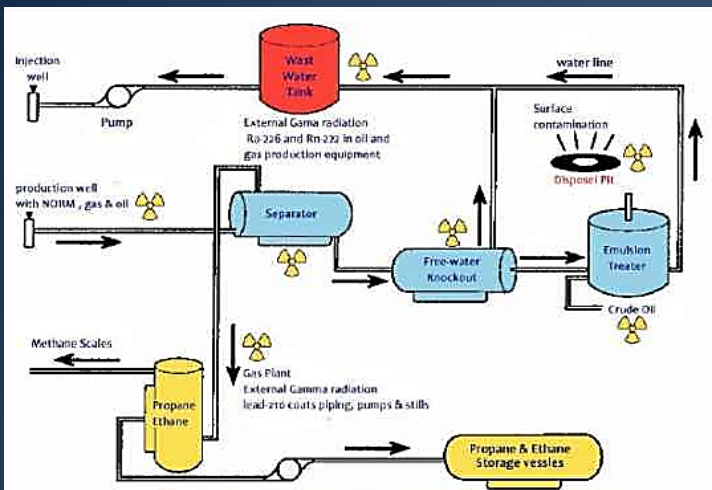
Injection well

Pump

Wast Water Tank

External Gama radiation Ra-226 and Rn-222 in oil and gas production equipment

water line

Surface contamination

Disposel Pit

production well with NORM , gas & oil

Separator

Free-water Knockout

Emulsion Treater

Crude Oil

Methane Scales

Gas Plant External Gamma radiation lead-210 coats piping, pumps & stills

Propane Ethane

Propane & Ethane Storage vessles